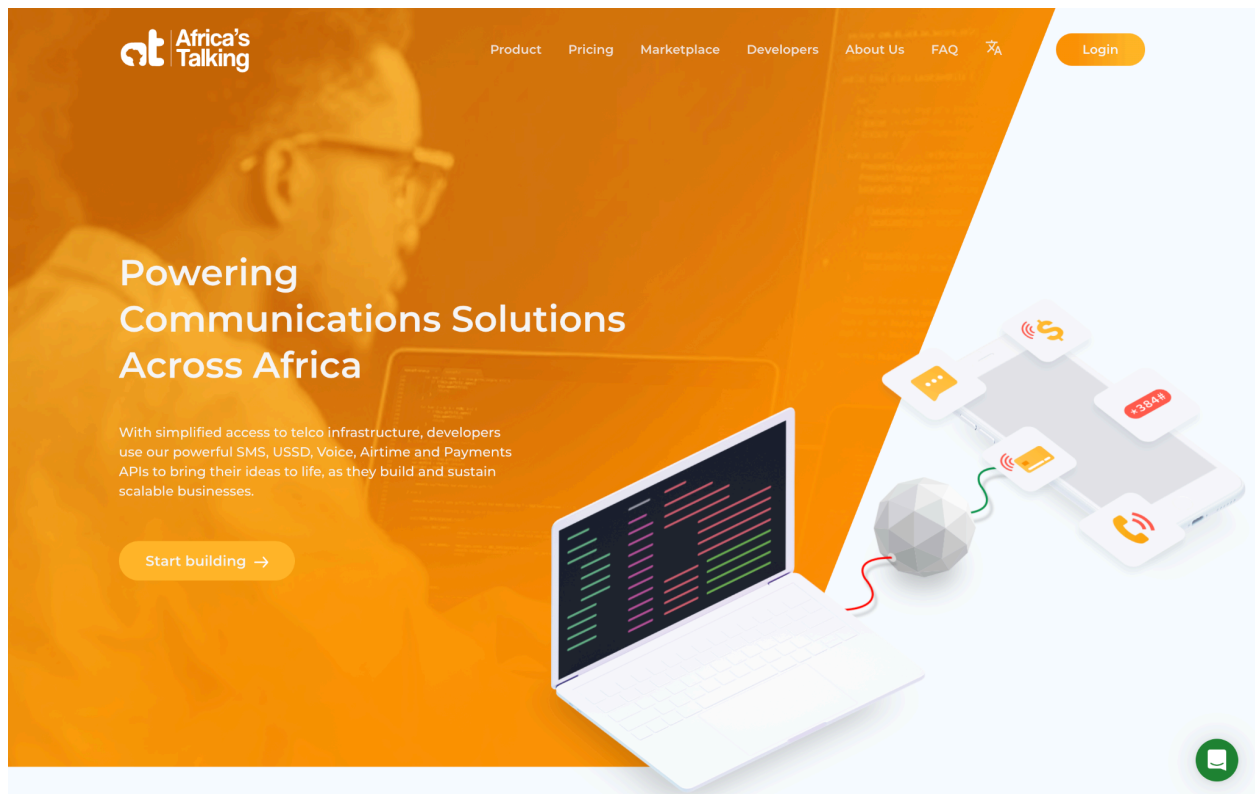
at Africa's Talking

Product Pricing Marketplace Developers About Us FAQ

Login

Powering Communications Solutions Across Africa

With simplified access to telco infrastructure, developers use our powerful SMS, USSD, Voice, Airtime and Payments APIs to bring their ideas to life, as they build and sustain scalable businesses.

Start building →

*384#